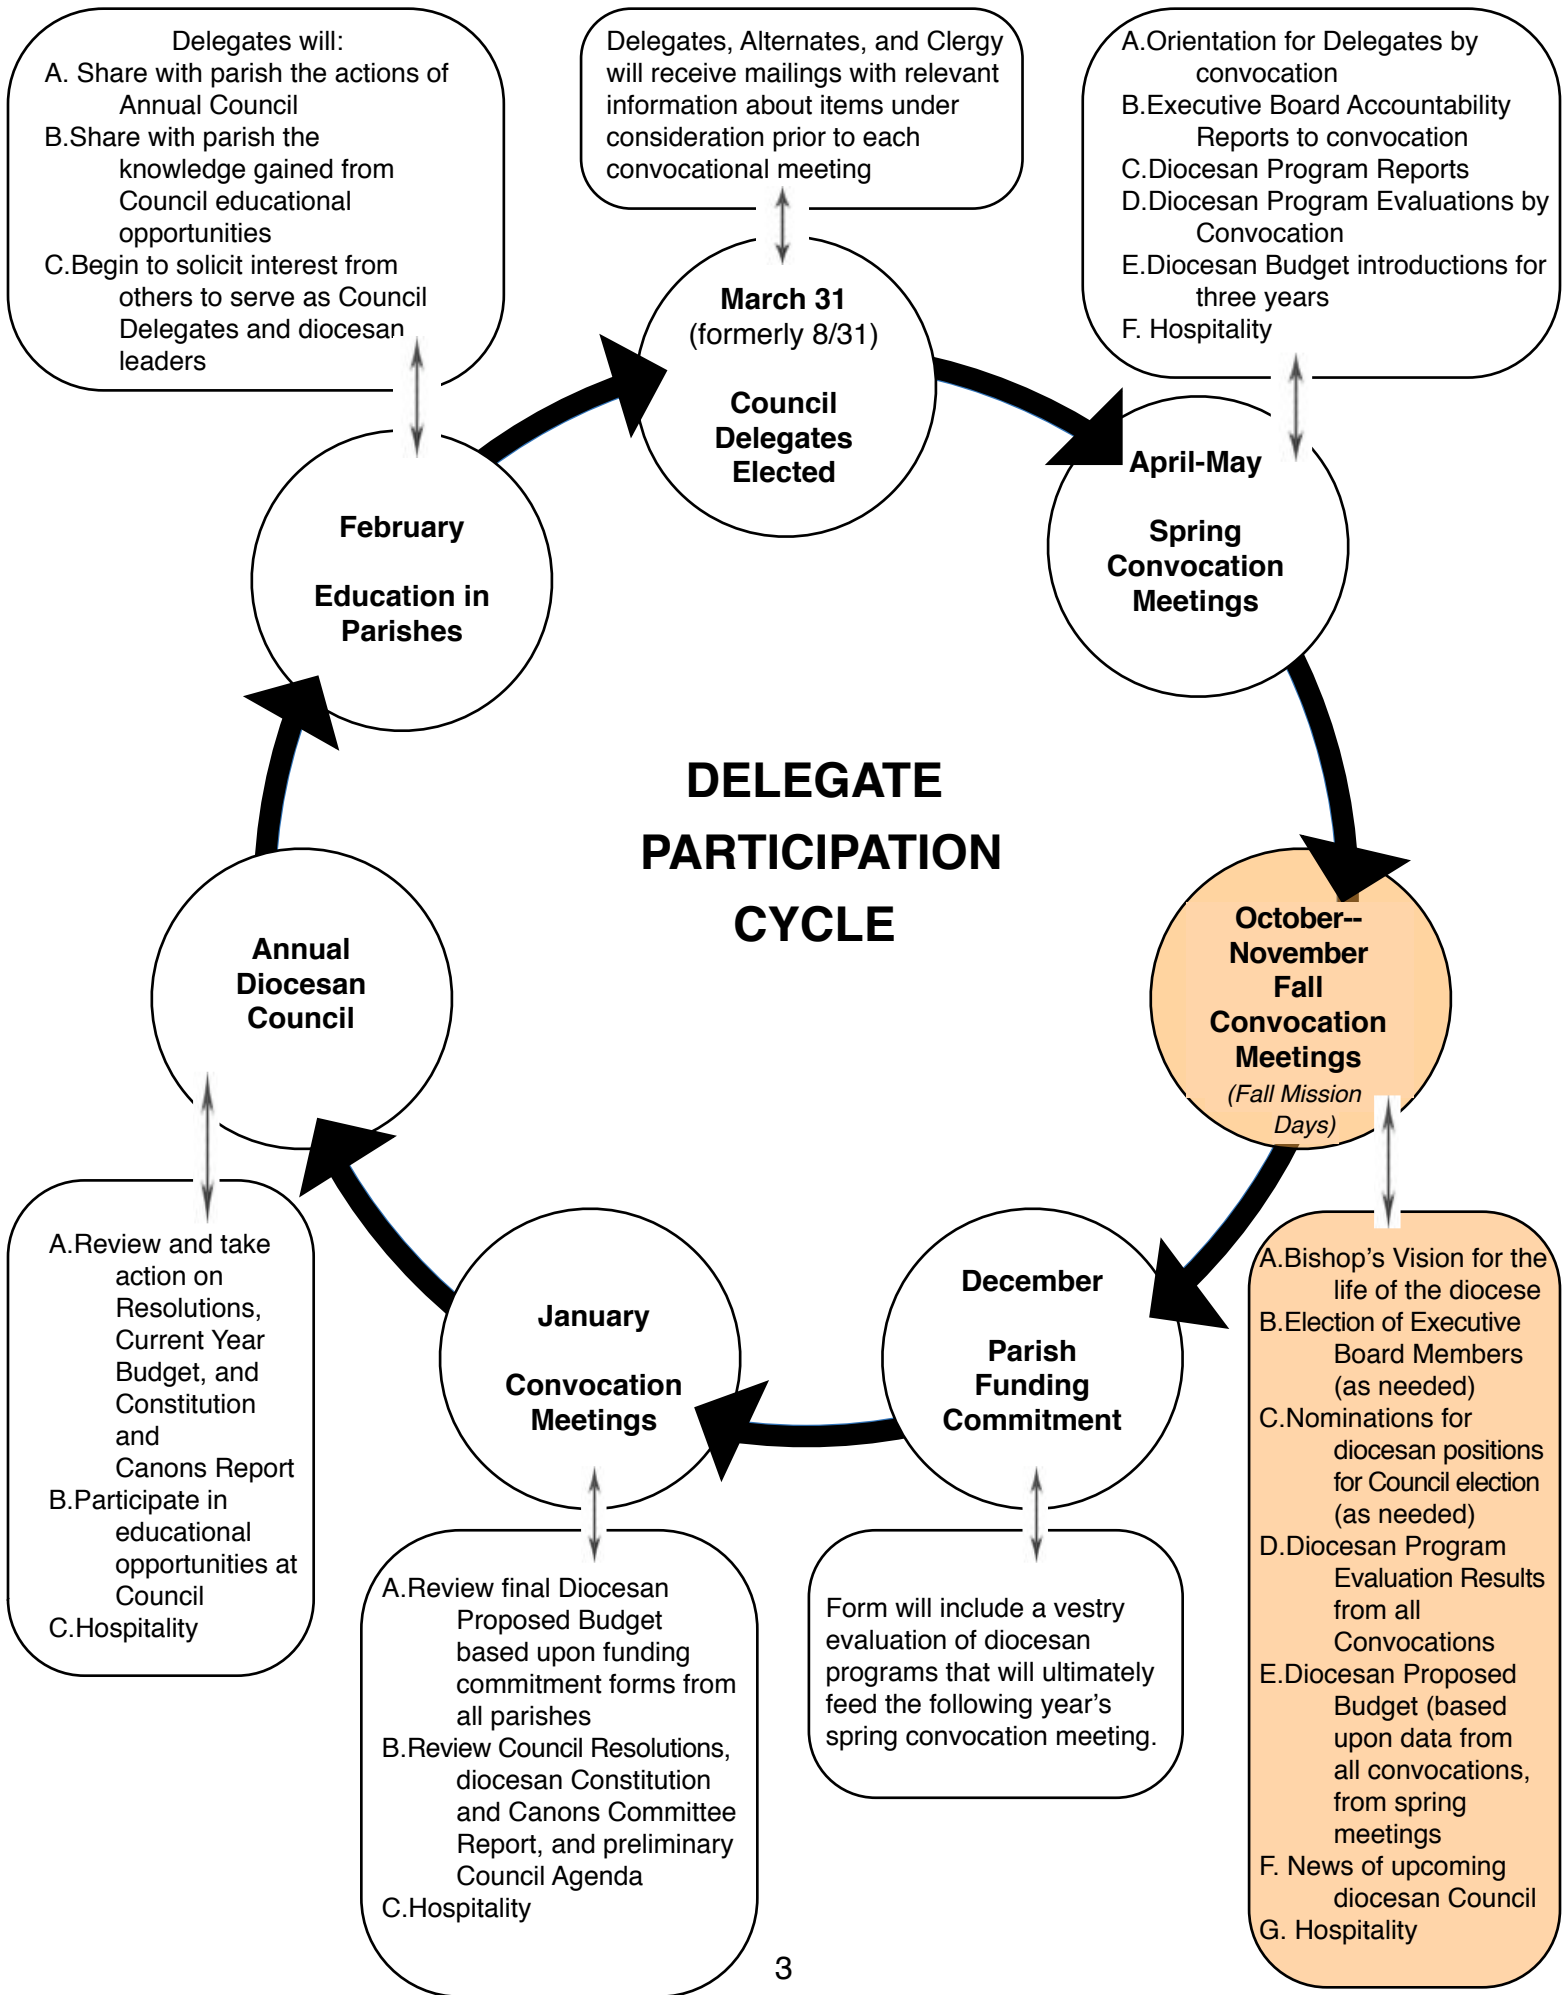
Delegates will:
A. Share with parish the actions of Annual Council
B. Share with parish the knowledge gained from Council educational opportunities
C. Begin to solicit interest from others to serve as Council Delegates and diocesan leaders

Delegates, Alternates, and Clergy will receive mailings with relevant information about items under consideration prior to each convocational meeting

A. Orientation for Delegates by convocation
B. Executive Board Accountability Reports to convocation
C. Diocesan Program Reports
D. Diocesan Program Evaluations by Convocation
E. Diocesan Budget introductions for three years
F. Hospitality

March 31
(formerly 8/31)

Council Delegates Elected

April-May

Spring Convocation Meetings

February

Education in Parishes

DELEGATE PARTICIPATION CYCLE

October--November Fall Convocation Meetings
(Fall Mission Days)

Annual Diocesan Council

December

Parish Funding Commitment

January

Convocation Meetings

A. Review and take action on Resolutions, Current Year Budget, and Constitution and Canons Report
B. Participate in educational opportunities at Council
C. Hospitality

A. Review final Diocesan Proposed Budget based upon funding commitment forms from all parishes
B. Review Council Resolutions, diocesan Constitution and Canons Committee Report, and preliminary Council Agenda
C. Hospitality

Form will include a vestry evaluation of diocesan programs that will ultimately feed the following year's spring convocation meeting.

A. Bishop's Vision for the life of the diocese
B. Election of Executive Board Members (as needed)
C. Nominations for diocesan positions for Council election (as needed)
D. Diocesan Program Evaluation Results from all Convocations
E. Diocesan Proposed Budget (based upon data from all convocations, from spring meetings
F. News of upcoming diocesan Council
G. Hospitality

3